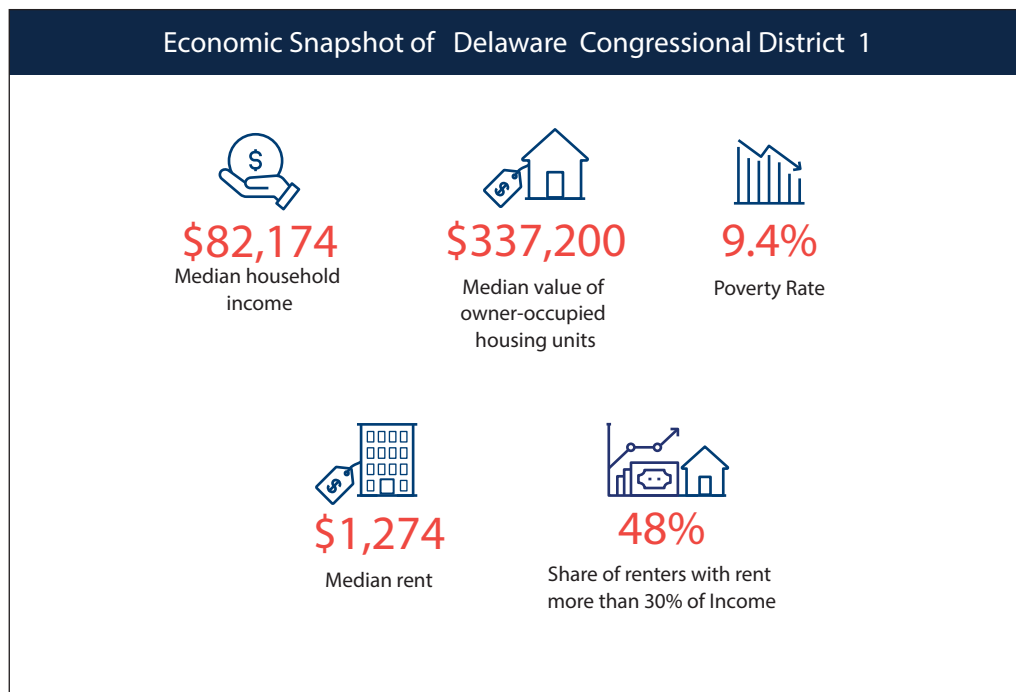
Economic Snapshot of Delaware Congressional District 1

$82,174
Median household income

$337,200
Median value of owner-occupied housing units

9.4%
Poverty Rate

$1,274
Median rent

48%
Share of renters with rent more than 30% of Income